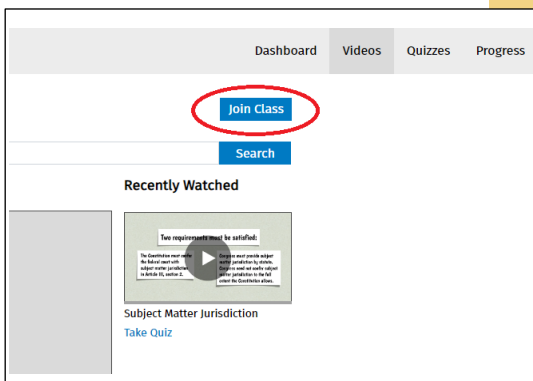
Dashboard Videos Quizzes Progress

Join Class

Search

Recently Watched

Two requirements must be satisfied:

The Constitution must make the federal court with subject matter jurisdiction in Article III, section 2.

Congress must provide subject matter jurisdiction by statute. Congress need not confer subject matter jurisdiction to the full extent the Constitution allows.

Subject Matter Jurisdiction

Take Quiz